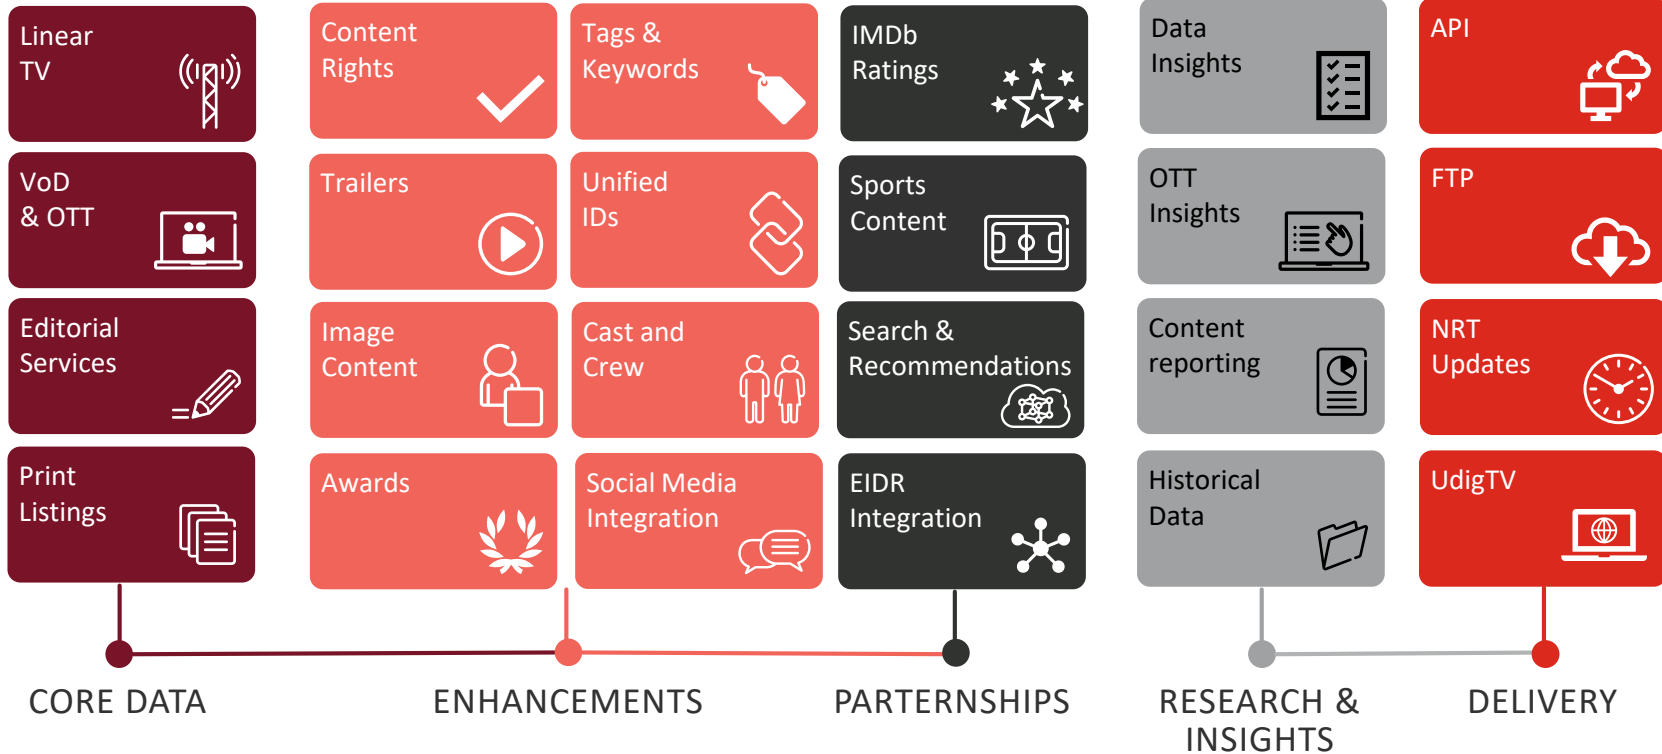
Linear TV

VoD & OTT

Editorial Services

Print Listings

Content Rights

Trailers

Image Content

Awards

Tags & Keywords

Unified IDs

Cast and Crew

Social Media Integration

IMDb Ratings

Sports Content

Search & Recommendations

EIDR Integration

Data Insights

OTT Insights

Content reporting

Historical Data

API

FTP

NRT Updates

UdigTV

CORE DATA

ENHANCEMENTS

PARTERNSHIPS

RESEARCH & INSIGHTS

DELIVERY